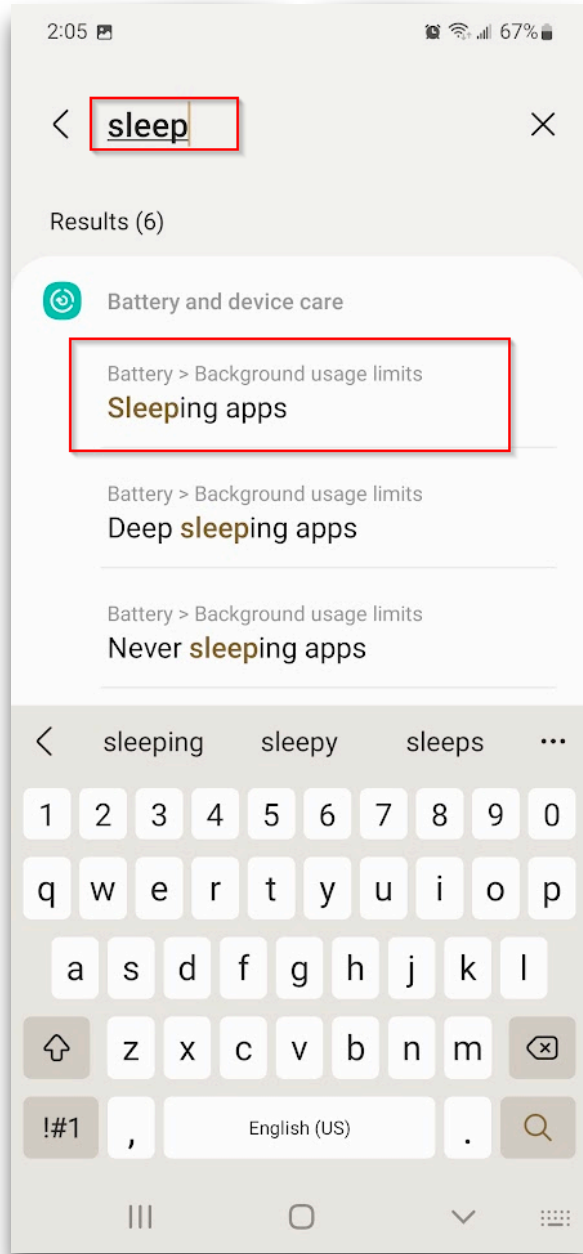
2:05 67%

sleep

Results (6)

Battery and device care

Battery > Background usage limits
Sleeping apps

Battery > Background usage limits
Deep sleeping apps

Battery > Background usage limits
Never sleeping apps

sleeping sleepy sleeps

1 2 3 4 5 6 7 8 9 0
q w e r t y u i o p
a s d f g h j k l
z x c v b n m
!#1 , English (US) .